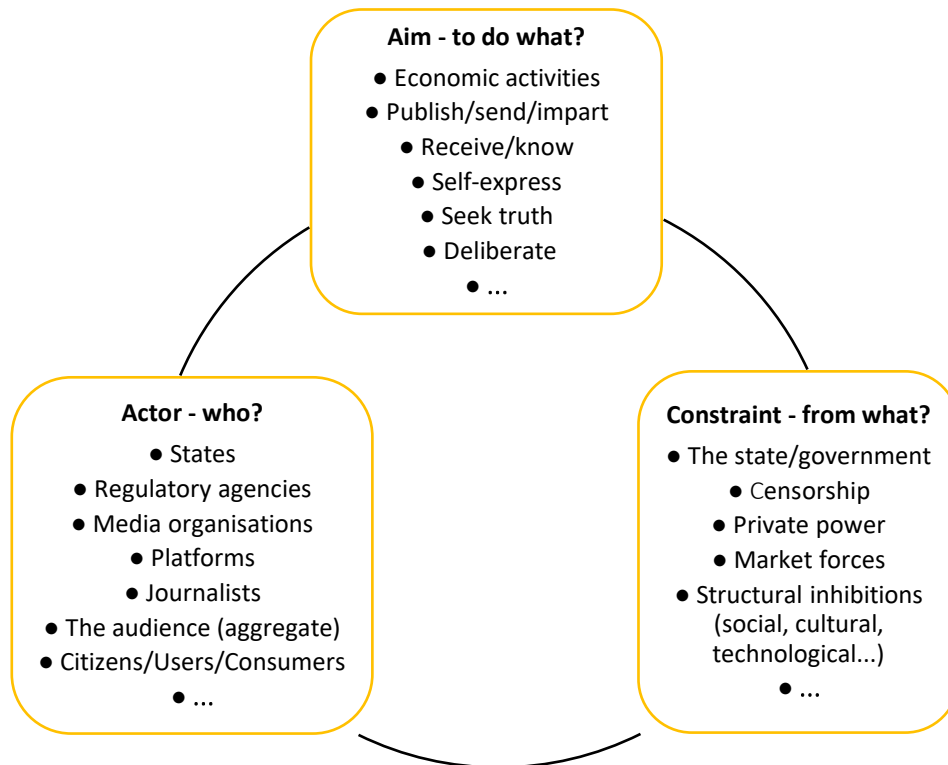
**Aim - to do what?**
● Economic activities
● Publish/send/impart
● Receive/know
● Self-express
● Seek truth
● Deliberate
● ...

**Actor - who?**
● States
● Regulatory agencies
● Media organisations
● Platforms
● Journalists
● The audience (aggregate)
● Citizens/Users/Consumers
● ...

**Constraint - from what?**
● The state/government
● Censorship
● Private power
● Market forces
● Structural inhibitions (social, cultural, technological...)
● ...